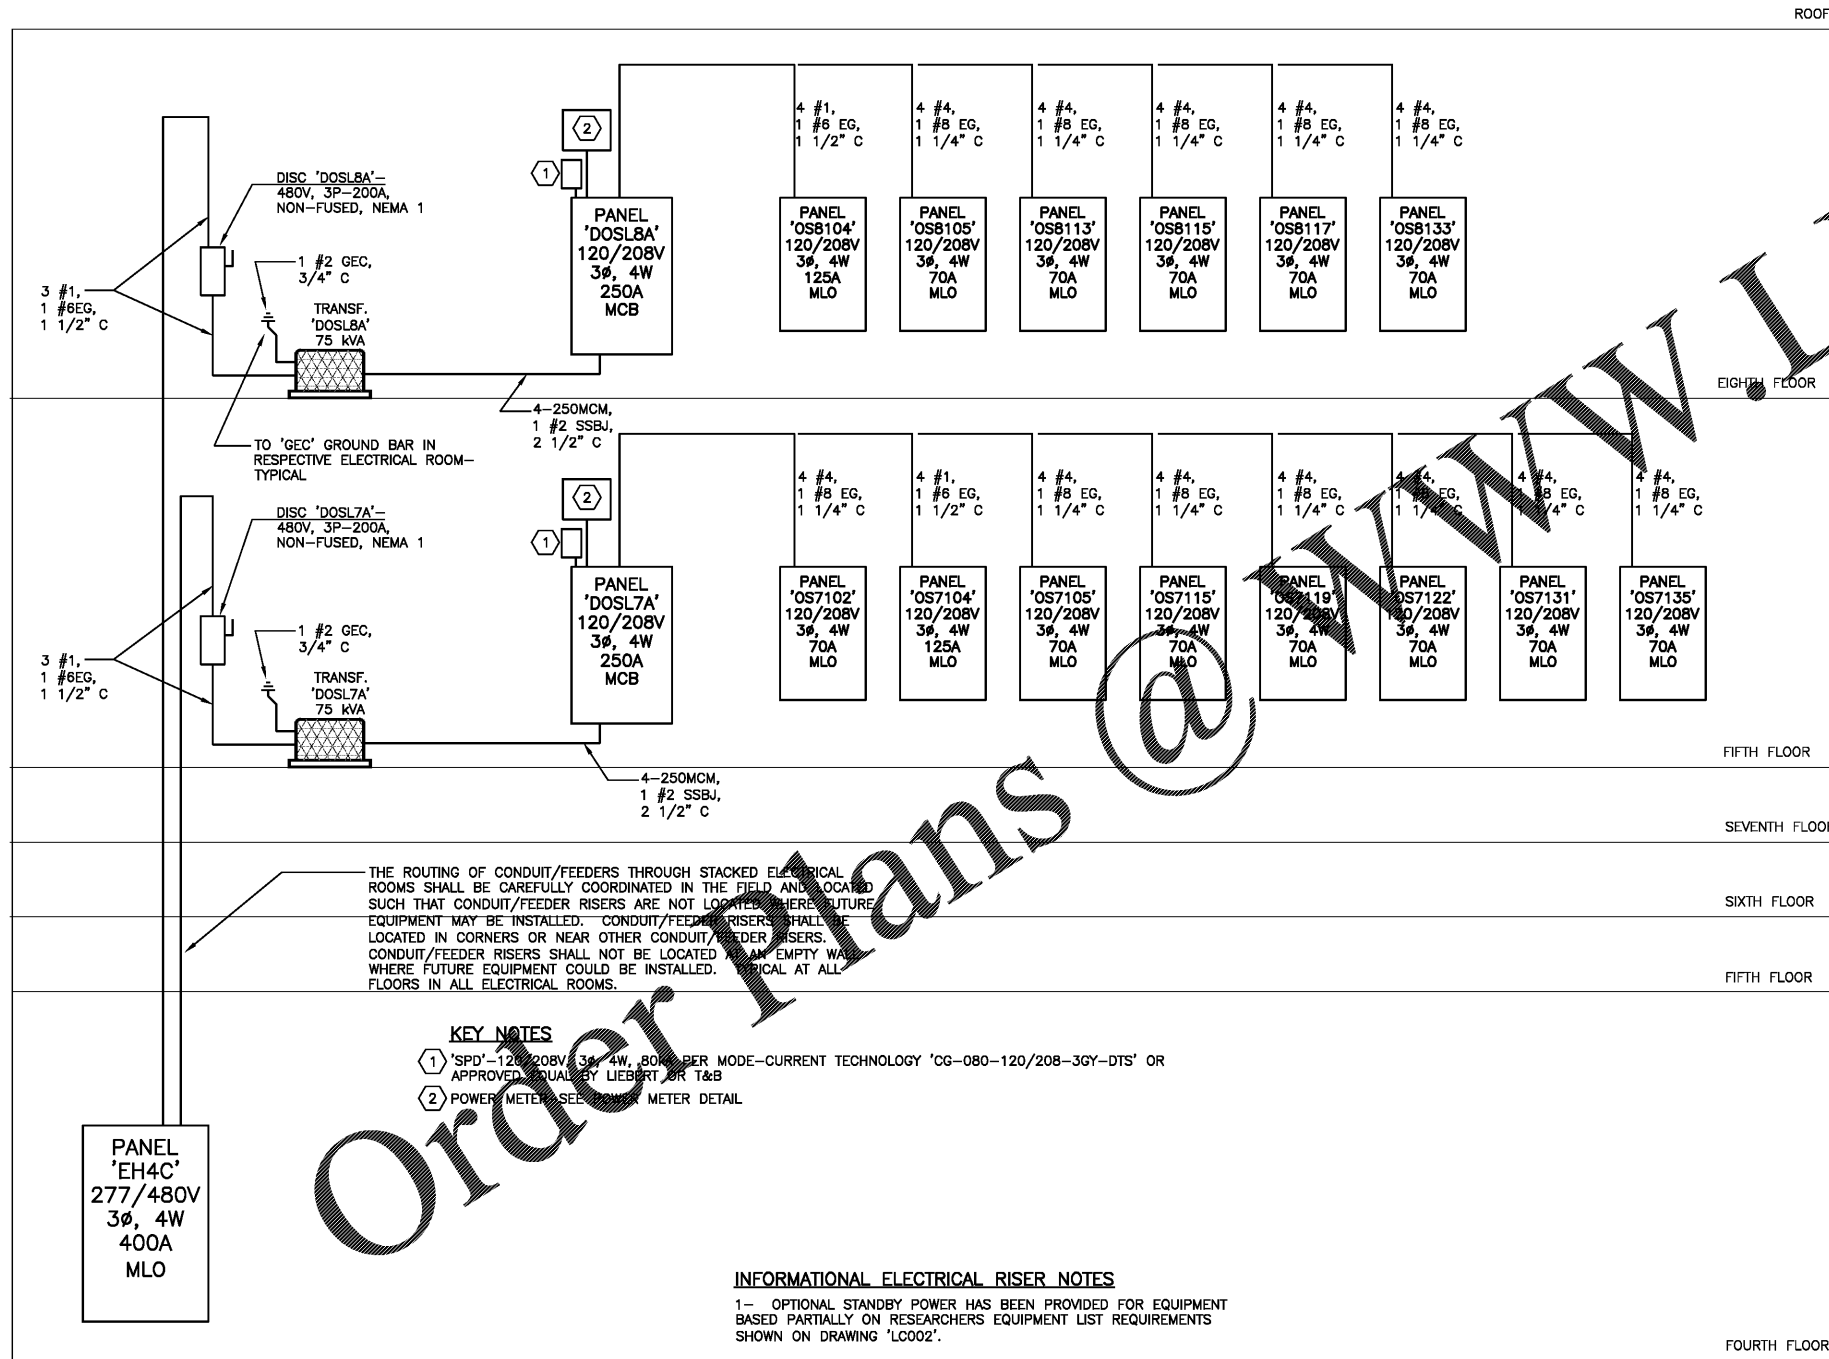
ROOF

4 #1, 1 #6 EG, 1 1/2" C

4 #4, 1 #8 EG, 1 1/4" C

4 #4, 1 #8 EG, 1 1/4" C

4 #4, 1 #8 EG, 1 1/4" C

4 #4, 1 #8 EG, 1 1/4" C

4 #4, 1 #8 EG, 1 1/4" C

2

1

DISC 'DOSL8A'– 480V, 3P–200A, NON–FUSED, NEMA 1

PANEL 'DOSL8A' 120/208V 3ø, 4W 250A MCB

PANEL 'OS8104' 120/208V 3ø, 4W 125A MLO

PANEL 'OS8105' 120/208V 3ø, 4W 70A MLO

PANEL 'OS8113' 120/208V 3ø, 4W 70A MLO

PANEL 'OS8115' 120/208V 3ø, 4W 70A MLO

PANEL 'OS8117' 120/208V 3ø, 4W 70A MLO

PANEL 'OS8133' 120/208V 3ø, 4W 70A MLO

1 #2 GEC, 3/4" C

3 #1, 1 #6EG, 1 1/2" C

TRANSF. 'DOSL8A' 75 kVA

EIGHTH FLOOR

4–250MCM, 1 #2 SSBJ, 2 1/2" C

TO 'GEC' GROUND BAR IN RESPECTIVE ELECTRICAL ROOM– TYPICAL

4 #4, 1 #8 EG, 1 1/4" C

4 #1, 1 #6 EG, 1 1/2" C

4 #4, 1 #8 EG, 1 1/4" C

4 #4, 1 #8 EG, 1 1/4" C

4 #4, 1 #8 EG, 1 1/4" C

4 #4, 1 #8 EG, 1 1/4" C

4 #4, 1 #8 EG, 1 1/4" C

4 #4, 1 #8 EG, 1 1/4" C

2

DISC 'DOSL7A'– 480V, 3P–200A, NON–FUSED, NEMA 1

1

PANEL 'DOSL7A' 120/208V 3ø, 4W 250A MCB

PANEL 'OS7102' 120/208V 3ø, 4W 70A MLO

PANEL 'OS7104' 120/208V 3ø, 4W 125A MLO

PANEL 'OS7105' 120/208V 3ø, 4W 70A MLO

PANEL 'OS7115' 120/208V 3ø, 4W 70A MLO

PANEL 'OS7119' 120/208V 3ø, 4W 70A MLO

PANEL 'OS7122' 120/208V 3ø, 4W 70A MLO

PANEL 'OS7131' 120/208V 3ø, 4W 70A MLO

PANEL 'OS7135' 120/208V 3ø, 4W 70A MLO

1 #2 GEC, 3/4" C

3 #1, 1 #6EG, 1 1/2" C

TRANSF. 'DOSL7A' 75 kVA

FIFTH FLOOR

4–250MCM, 1 #2 SSBJ, 2 1/2" C

SEVENTH FLOOR

THE ROUTING OF CONDUIT/FEEDERS THROUGH STACKED ELECTRICAL ROOMS SHALL BE CAREFULLY COORDINATED IN THE FIELD AND LOCATED SUCH THAT CONDUIT/FEEDER RISERS ARE NOT LOCATED WHERE FUTURE EQUIPMENT MAY BE INSTALLED. CONDUIT/FEEDER RISERS SHALL BE LOCATED IN CORNERS OR NEAR OTHER CONDUIT/FEEDER RISERS. CONDUIT/FEEDER RISERS SHALL NOT BE LOCATED AT AN EMPTY WALL WHERE FUTURE EQUIPMENT COULD BE INSTALLED. TYPICAL AT ALL FLOORS IN ALL ELECTRICAL ROOMS.

SIXTH FLOOR

FIFTH FLOOR

KEY NOTES

1 'SPD'–120/208V, 3ø, 4W, 80kA PER MODE–CURRENT TECHNOLOGY 'CG–080–120/208–3GY–DTS' OR APPROVED EQUAL BY LIEBERT OR T&B

2 POWER METER–SEE POWER METER DETAIL

PANEL 'EH4C' 277/480V 3ø, 4W 400A MLO

INFORMATIONAL ELECTRICAL RISER NOTES

1– OPTIONAL STANDBY POWER HAS BEEN PROVIDED FOR EQUIPMENT BASED PARTIALLY ON RESEARCHERS EQUIPMENT LIST REQUIREMENTS SHOWN ON DRAWING 'LC002'.

FOURTH FLOOR

Order Plans @ www.l